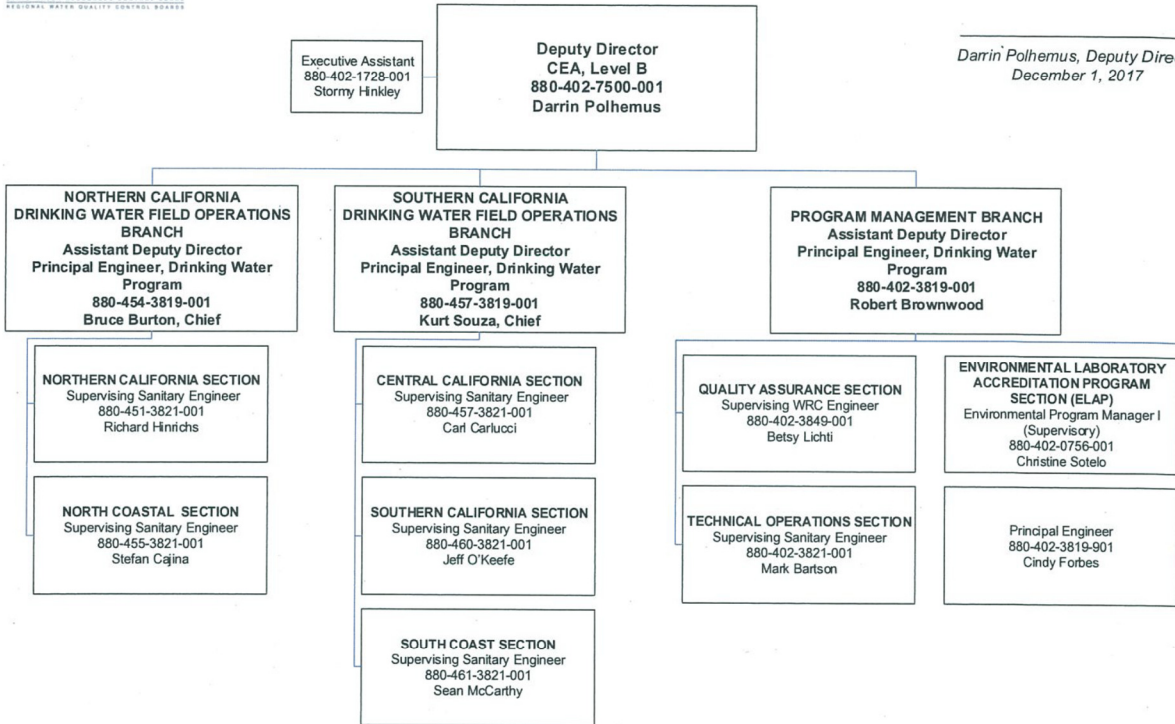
REGIONAL WATER QUALITY CONTROL BOARDS

Executive Assistant
880-402-1728-001
Stormy Hinkley

Deputy Director
CEA, Level B
880-402-7500-001
Darrin Polhemus

Darrin Polhemus, Deputy Dire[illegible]
December 1, 2017

NORTHERN CALIFORNIA DRINKING WATER FIELD OPERATIONS BRANCH
Assistant Deputy Director
Principal Engineer, Drinking Water Program
880-454-3819-001
Bruce Burton, Chief

NORTHERN CALIFORNIA SECTION
Supervising Sanitary Engineer
880-451-3821-001
Richard Hinrichs

NORTH COASTAL SECTION
Supervising Sanitary Engineer
880-455-3821-001
Stefan Cajina

SOUTHERN CALIFORNIA DRINKING WATER FIELD OPERATIONS BRANCH
Assistant Deputy Director
Principal Engineer, Drinking Water Program
880-457-3819-001
Kurt Souza, Chief

CENTRAL CALIFORNIA SECTION
Supervising Sanitary Engineer
880-457-3821-001
Carl Carlucci

SOUTHERN CALIFORNIA SECTION
Supervising Sanitary Engineer
880-460-3821-001
Jeff O'Keefe

SOUTH COAST SECTION
Supervising Sanitary Engineer
880-461-3821-001
Sean McCarthy

PROGRAM MANAGEMENT BRANCH
Assistant Deputy Director
Principal Engineer, Drinking Water Program
880-402-3819-001
Robert Brownwood

QUALITY ASSURANCE SECTION
Supervising WRC Engineer
880-402-3849-001
Betsy Lichti

ENVIRONMENTAL LABORATORY ACCREDITATION PROGRAM SECTION (ELAP)
Environmental Program Manager I (Supervisory)
880-402-0756-001
Christine Sotelo

TECHNICAL OPERATIONS SECTION
Supervising Sanitary Engineer
880-402-3821-001
Mark Bartson

Principal Engineer
880-402-3819-901
Cindy Forbes